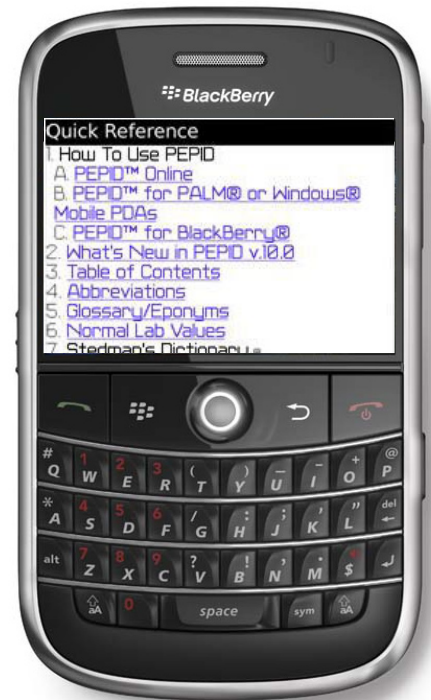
BlackBerry

Quick Reference
1. How To Use PEPID
A. PEPID™ Online
B. PEPID™ for PALM® or Windows® Mobile PDAs
C. PEPID™ for BlackBerry®
2. What's New in PEPID v.10.0
3. Table of Contents
4. Abbreviations
5. Glossary/Eponyms
6. Normal Lab Values
7. Stedman's Dictionary

# Q 1 W 2 E 3 R ( T ) Y _ U - I + O @ P
* A 4 S 5 D 6 F / G : H ; J ' K " L del
alt 7 Z 8 X 9 C ? V ! B , N . M $ ↵
aA 0 space sym aA